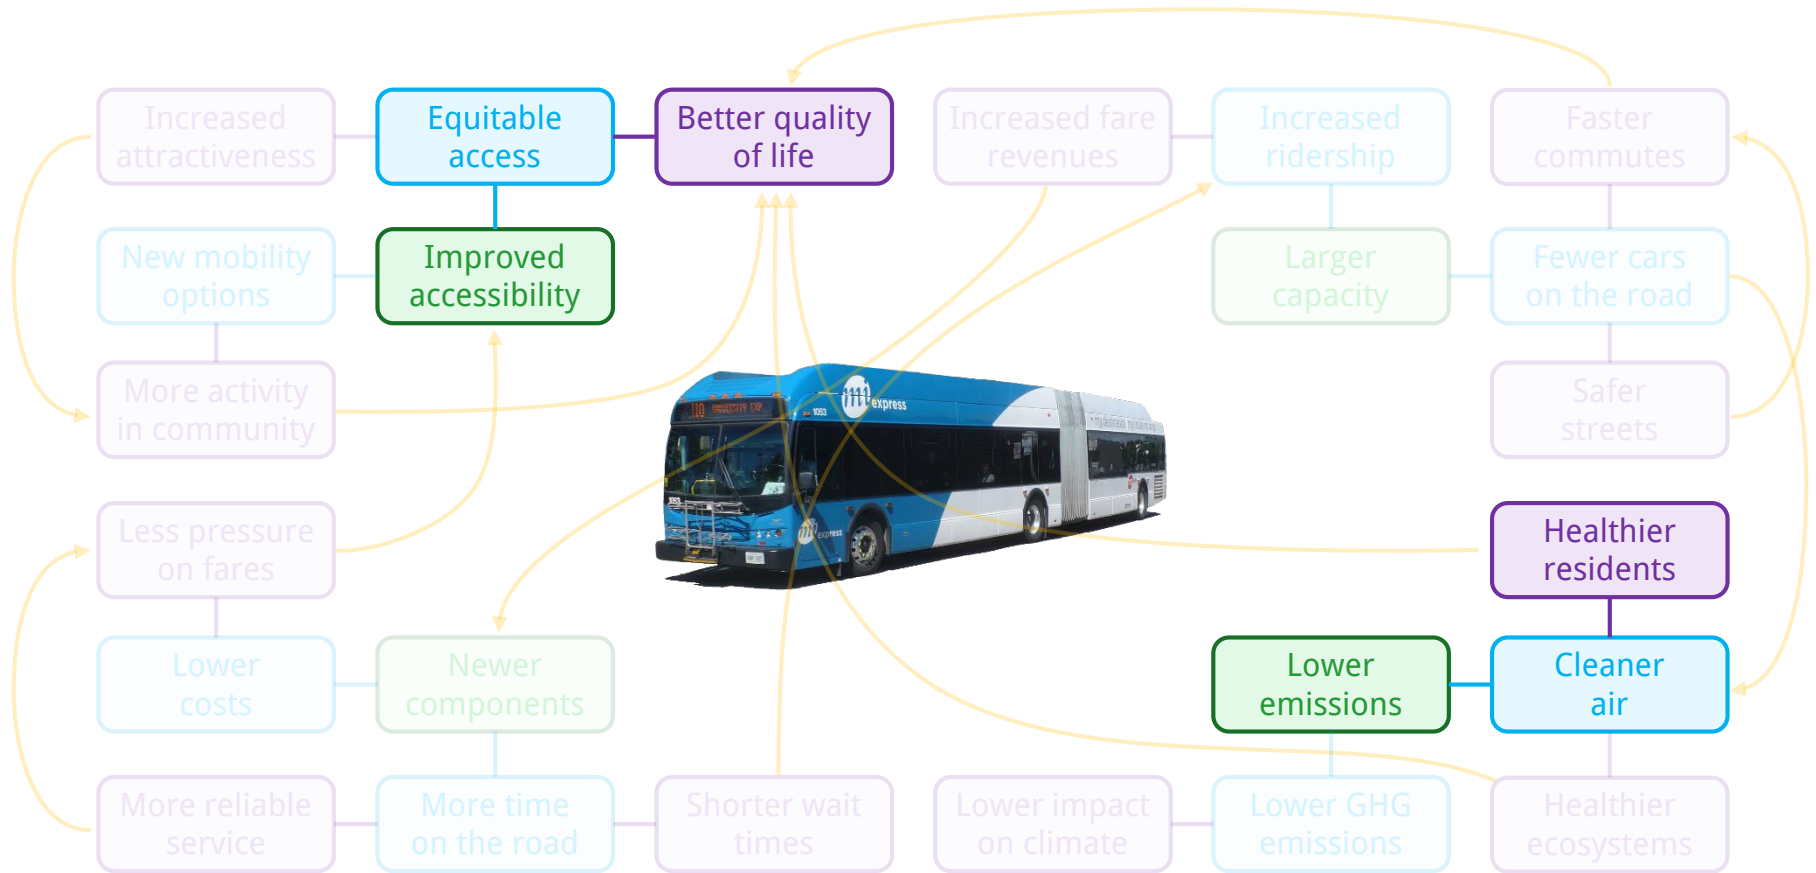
Increased attractiveness

Equitable access

Better quality of life

Increased fare revenues

Increased ridership

Faster commutes

New mobility options

Improved accessibility

Larger capacity

Fewer cars on the road

More activity in community

Safer streets

Less pressure on fares

Healthier residents

Lower costs

Newer components

Lower emissions

Cleaner air

More reliable service

More time on the road

Shorter wait times

Lower impact on climate

Lower GHG emissions

Healthier ecosystems